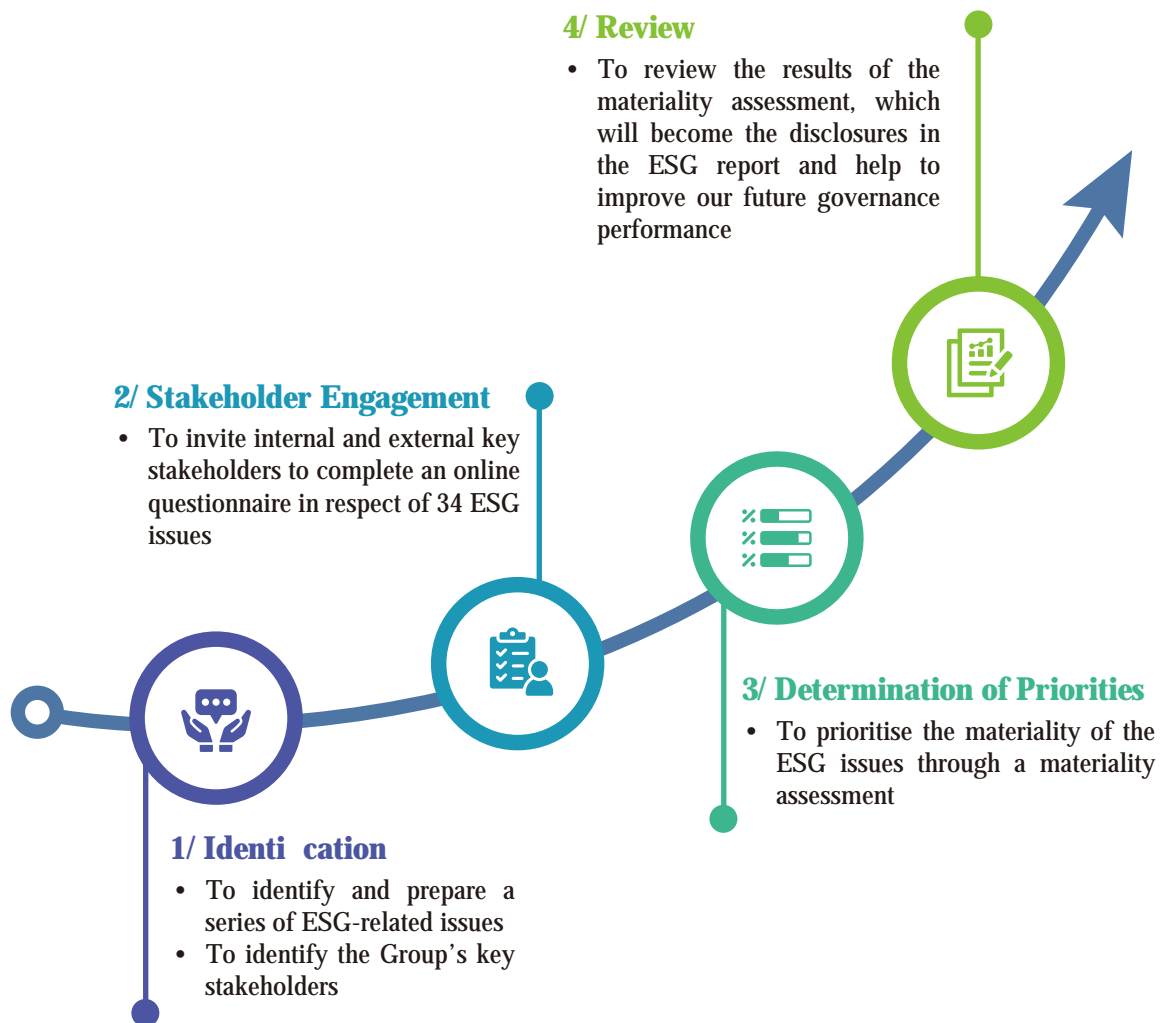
4/ Review

• To review the results of the materiality assessment, which will become the disclosures in the ESG report and help to improve our future governance performance

2/ Stakeholder Engagement

• To invite internal and external key stakeholders to complete an online questionnaire in respect of 34 ESG issues

3/ Determination of Priorities

• To prioritise the materiality of the ESG issues through a materiality assessment

1/ Identi cation

• To identify and prepare a series of ESG-related issues
• To identify the Group's key stakeholders